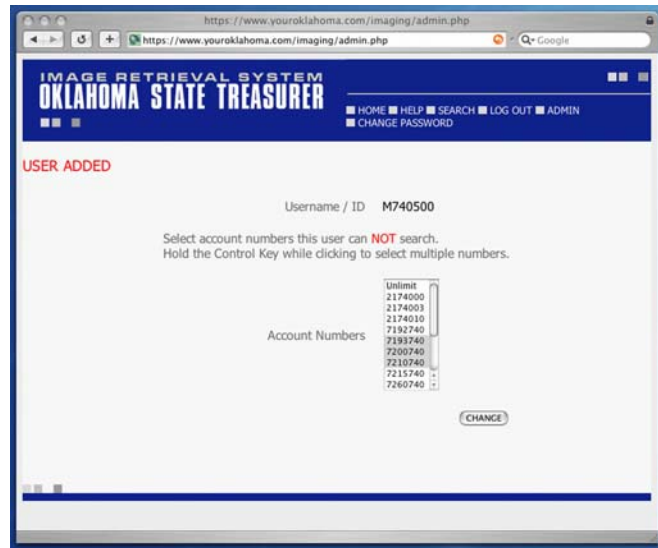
https://www.youroklahoma.com/imaging/admin.php

https://www.youroklahoma.com/imaging/admin.php

Google

IMAGE RETRIEVAL SYSTEM
OKLAHOMA STATE TREASURER

HOME HELP SEARCH LOG OUT ADMIN
CHANGE PASSWORD

USER ADDED

Username / ID M740500

Select account numbers this user can NOT search.
Hold the Control Key while clicking to select multiple numbers.

Account Numbers

Unlimit
2174000
2174003
2174010
7192740
7193740
7200740
7210740
7215740
7260740

CHANGE